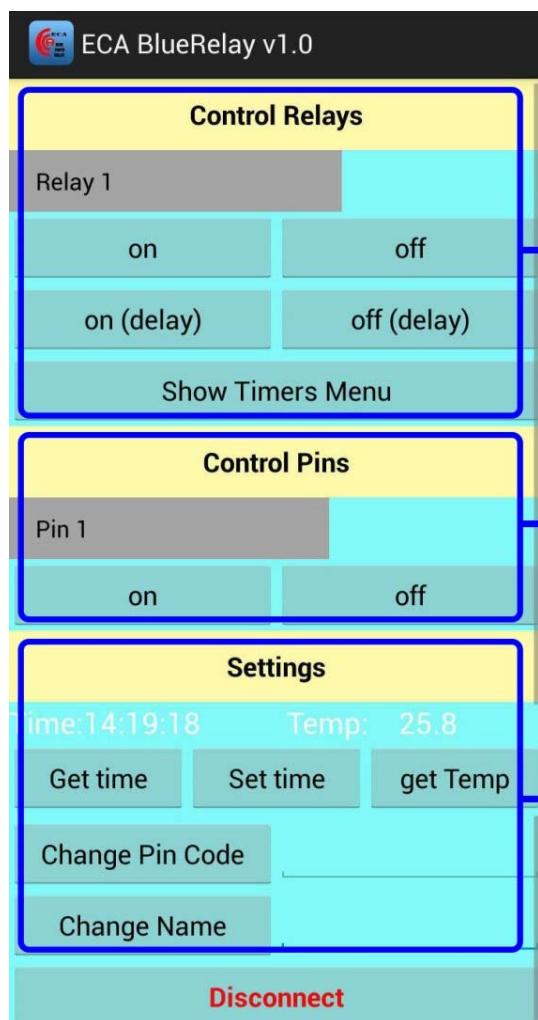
ECA BlueRelay v1.0

Control Relays

Relay 1

on

off

on (delay)

off (delay)

Show Timers Menu

Control Pins

Pin 1

on

off

Settings

ime:14:19:18 Temp: 25.8

Get time

Set time

get Temp

Change Pin Code

Change Name

Disconnect